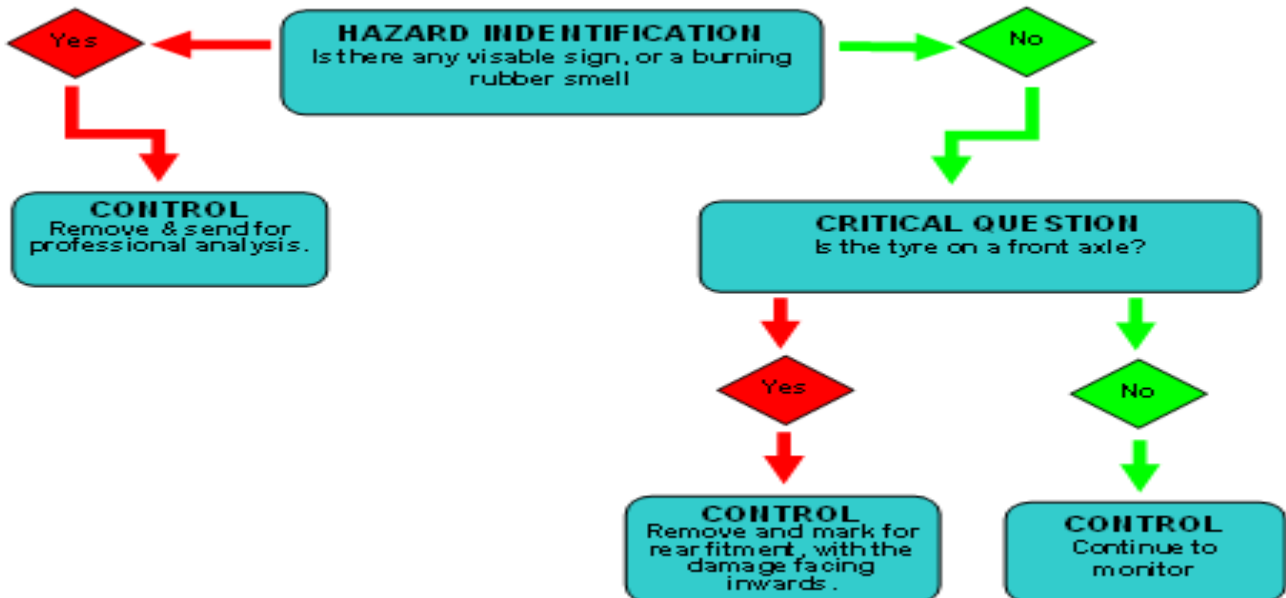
Yes

HAZARD INDENTIFICATION
Is there any visable sign, or a burning rubber smell

No

CONTROL
Remove & send for professional analysis.

CRITICAL QUESTION
Is the tyre on a front axle?

Yes

No

CONTROL
Remove and mark for rear fitment, with the damage facing inwards.

CONTROL
Continue to monitor